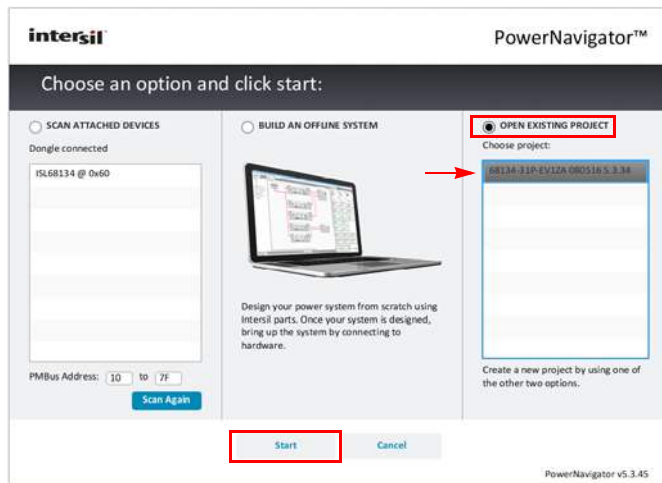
intersil

PowerNavigator™

Choose an option and click start:

SCAN ATTACHED DEVICES

Dongle connected

ISL68134 @ 0x60

PMBus Address: 10 to 7F

Scan Again

BUILD AN OFFLINE SYSTEM

Design your power system from scratch using Intersil parts. Once your system is designed, bring up the system by connecting to hardware.

OPEN EXISTING PROJECT

Choose project:

68134-31P-EV1ZA 080516 5.3.34

Create a new project by using one of the other two options.

Start

Cancel

PowerNavigator v5.3.45